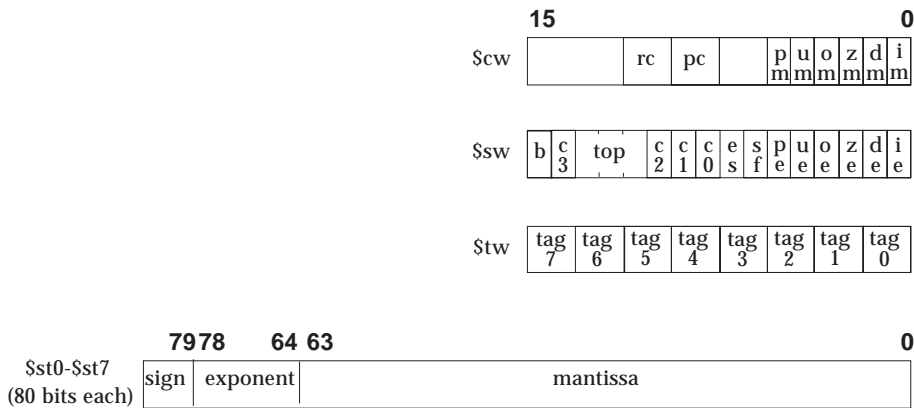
15 0

$cw

| | rc | pc | | p m | u m | o m | z m | d m | i m |
|---|---|---|---|---|---|---|---|---|---|

$sw

| b | c 3 | top | c 2 | c 1 | c 0 | e s | s f | p e | u e | o e | z e | d e | i e |
|---|---|---|---|---|---|---|---|---|---|---|---|---|---|

$tw

| tag 7 | tag 6 | tag 5 | tag 4 | tag 3 | tag 2 | tag 1 | tag 0 |
|---|---|---|---|---|---|---|---|

79 78 64 63 0

$st0-$st7 (80 bits each)

| sign | exponent | mantissa |
|---|---|---|